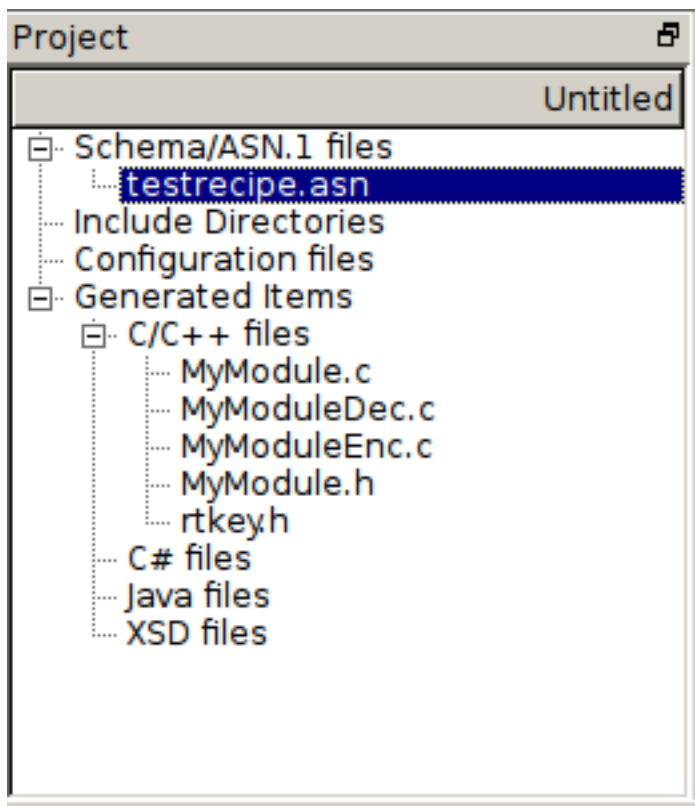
Project

Untitled

Schema/ASN.1 files
testrecipe.asn
Include Directories
Configuration files
Generated Items
C/C++ files
MyModule.c
MyModuleDec.c
MyModuleEnc.c
MyModule.h
rtkey.h
C# files
Java files
XSD files